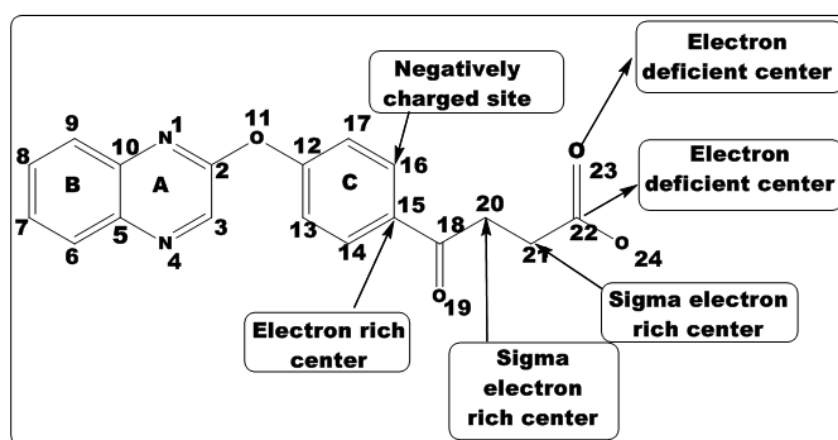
Electron deficient center

Negatively charged site

Electron deficient center

9
8
B
7
6
10
5
N
1
A
N
4
2
3
11
O
12
17
C
13
14
16
15
18
O
19
20
21
O
23
22
O
24

Electron rich center

Sigma electron rich center

Sigma electron rich center